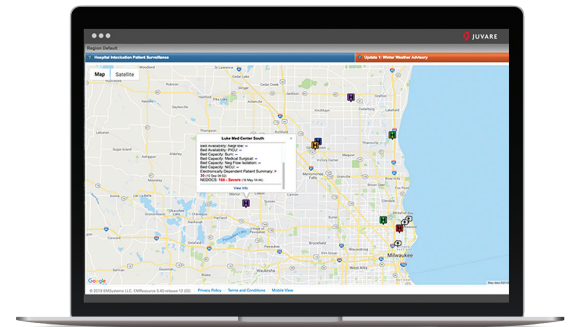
JUVARE

Region Default

Hospital Intoxication Patient Surveillance

Update 1: Winter Weather Advisory

Map Satellite

Luke Med Center South

Bed Availability: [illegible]
Bed Availability: PICU: --
Bed Capacity: Burn: --
Bed Capacity: Medical Surgical: --
Bed Capacity: Neg Flow Isolation: --
Bed Capacity: NICU: --
Electronically Dependent Patient Summary: --
35 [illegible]
NEDOCS: 188 - Severe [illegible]

View Info

Milwaukee

Google

© 2018 EMSystems LLC. EMResource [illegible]

Privacy Policy

Terms and Conditions

Mobile View

Map data ©2018 Google